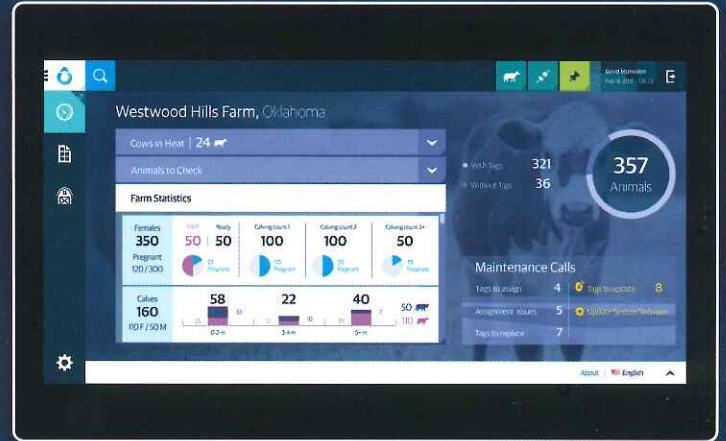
Westwood Hills Farm, Oklahoma

Cows in Heat | 24

Animals to Check

Farm Statistics

Females
350
Pregnant
120 / 300

Ready
50 50

Calving count 1
100

Calving count 2
100

Calving count 3+
50

Calves
160
110 F / 50 M

58
22
40

0-2 m
3-4 m
5+ m

50
110

With Tags 321
Without Tags 36

357
Animals

Maintenance Calls

Tags to assign 4
Tags to replace 8
Assignment issues 5
Update System Software
Tags to replace 7

About English